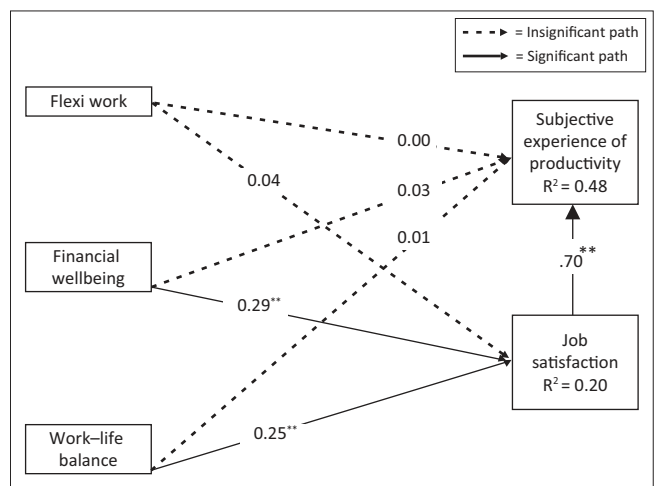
= Insignificant path
= Significant path

Flexi work

Financial wellbeing

Work–life balance

Subjective experience of productivity
$R^2 = 0.48$

Job satisfaction
$R^2 = 0.20$

0.00

0.04

0.03

0.01

$0.29^{**}$

$0.25^{**}$

$.70^{**}$